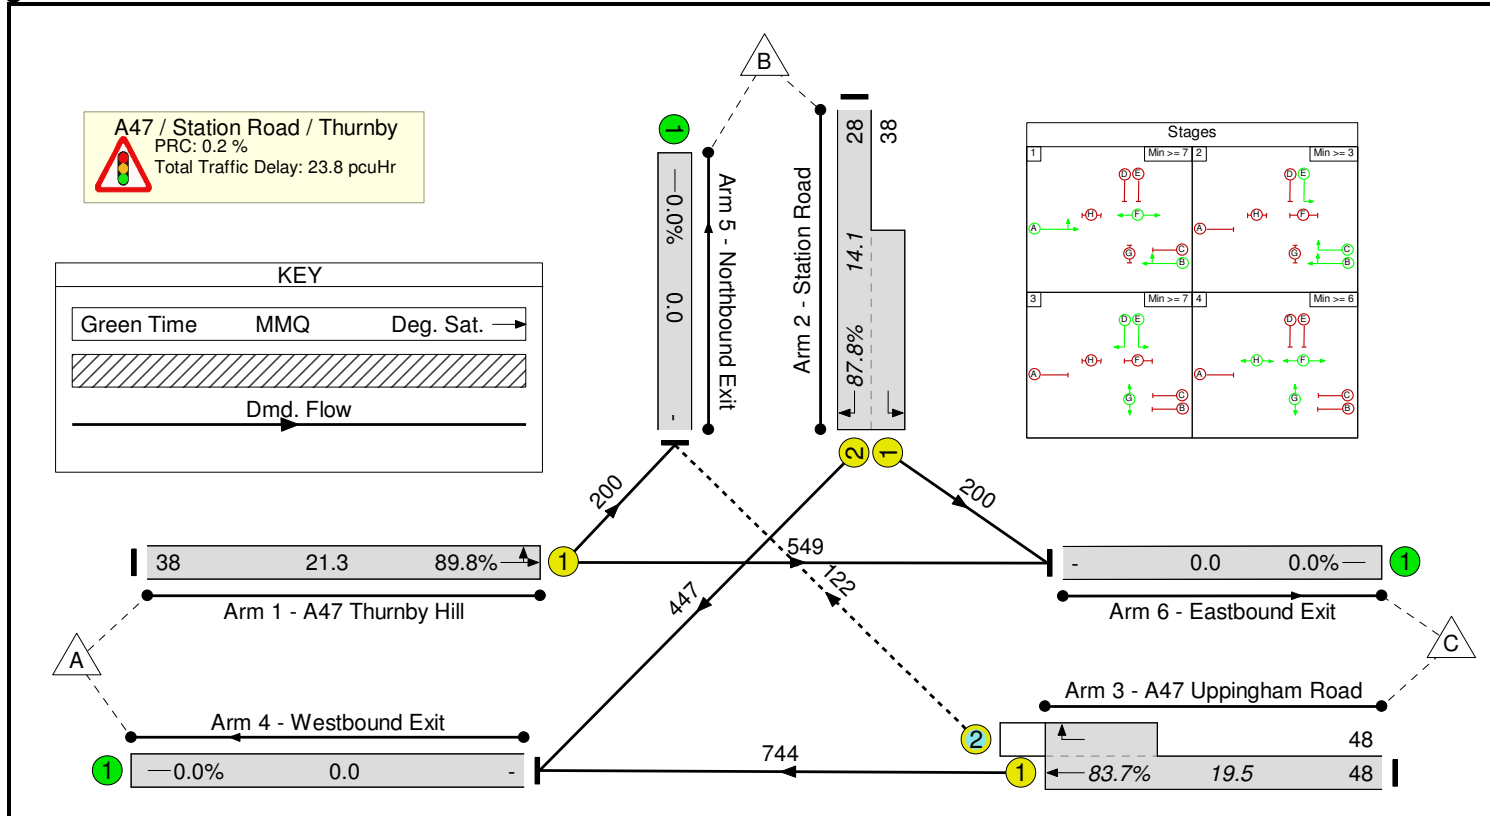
A47 / Station Road / Thurnby
PRC: 0.2 %
Total Traffic Delay: 23.8 pcuHr

KEY
Green Time MMQ Deg. Sat.
Dmd. Flow

B
1
0.0%
0.0
-
Arm 5 - Northbound Exit
28
38
14.1
87.8%
Arm 2 - Station Road
2 1

Stages
1 Min >= 7
2 Min >= 3
3 Min >= 7
4 Min >= 6
D E H F A G C B

200
200
38 21.3 89.8% 1
549
122
- 0.0 0.0% 1
Arm 1 - A47 Thurnby Hill
Arm 6 - Eastbound Exit
447
A
C
Arm 3 - A47 Uppingham Road
Arm 4 - Westbound Exit
2
48
744
1 0.0% 0.0 -
1 83.7% 19.5 48